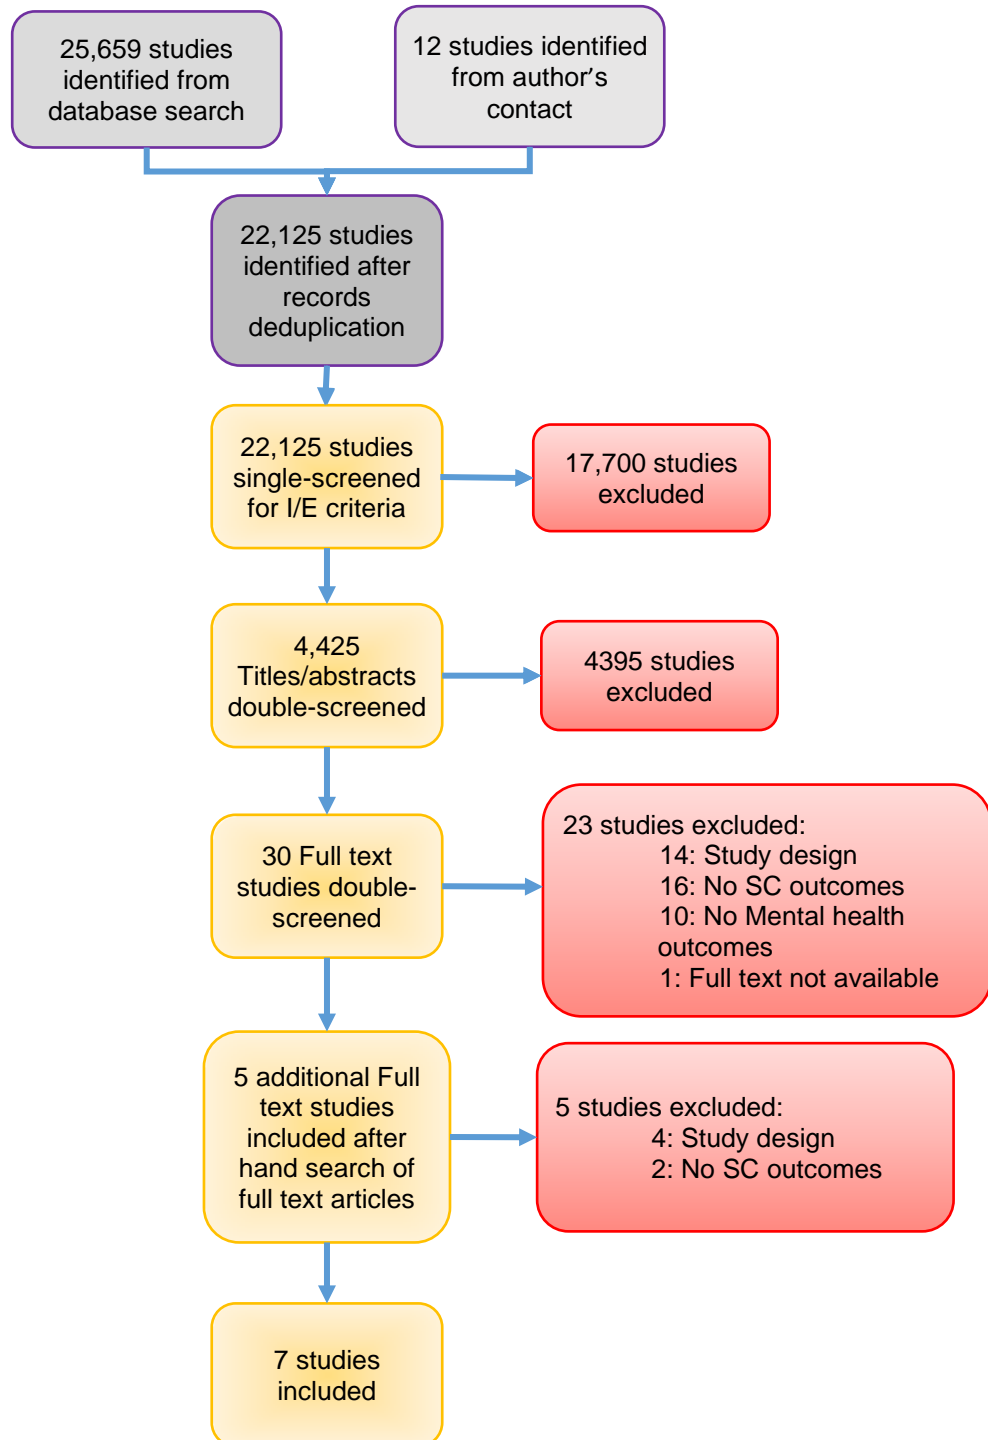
25,659 studies identified from database search

12 studies identified from author's contact

22,125 studies identified after records deduplication

22,125 studies single-screened for I/E criteria

17,700 studies excluded

4,425 Titles/abstracts double-screened

4395 studies excluded

30 Full text studies double-screened

23 studies excluded:
14: Study design
16: No SC outcomes
10: No Mental health outcomes
1: Full text not available

5 additional Full text studies included after hand search of full text articles

5 studies excluded:
4: Study design
2: No SC outcomes

7 studies included